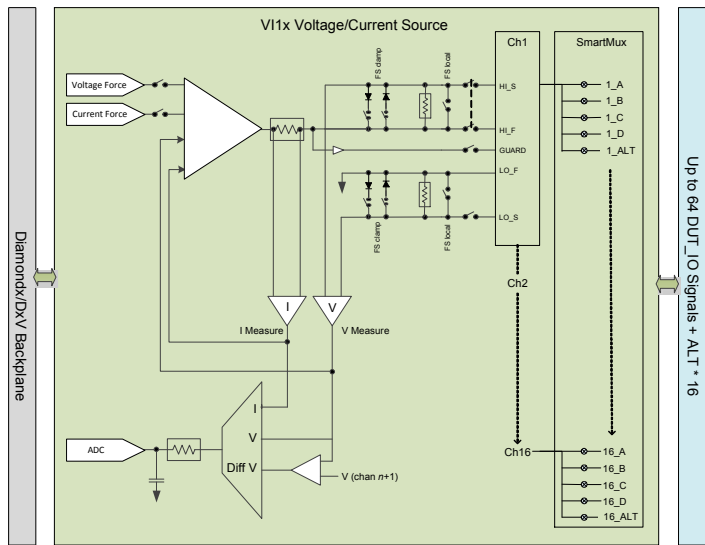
Diamondx/DxV Backplane

VI1x Voltage/Current Source

Voltage Force

Current Force

FS clamp

FS local

Ch1

HI_S

HI_F

GUARD

LO_F

LO_S

FS clamp

FS local

Ch2

I

V

I Measure

V Measure

ADC

I

V

Diff V

V (chan $n$+1)

Ch16

SmartMux

1_A

1_B

1_C

1_D

1_ALT

16_A

16_B

16_C

16_D

16_ALT

Up to 64 DUT_IO Signals + ALT * 16